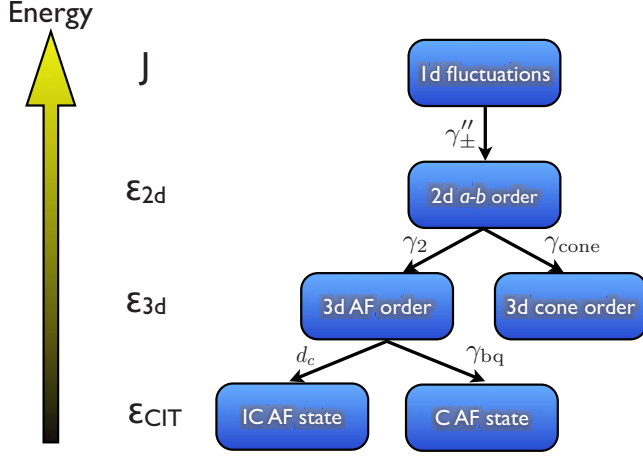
Energy

J

$\varepsilon_{2d}$

$\varepsilon_{3d}$

$\varepsilon_{CIT}$

1d fluctuations

$\gamma''_{\pm}$

2d *a-b* order

$\gamma_2$

$\gamma_{\text{cone}}$

3d AF order

3d cone order

$d_c$

$\gamma_{\text{bq}}$

IC AF state

C AF state